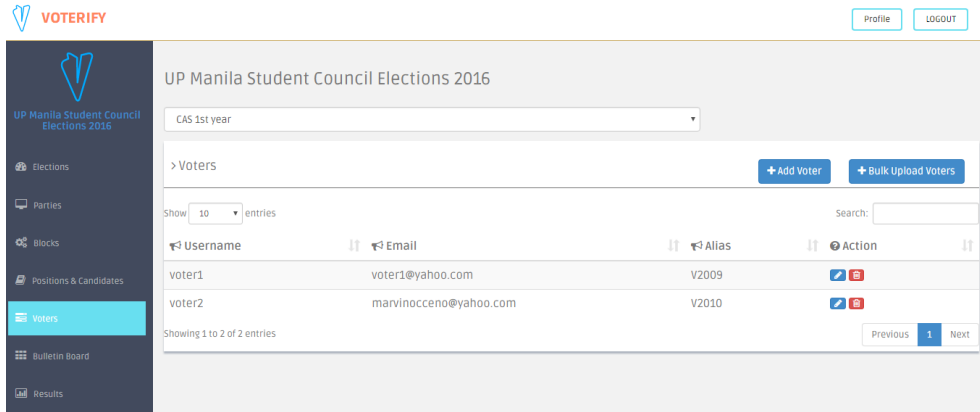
VOTERIFY

Profile
LOGOUT

UP Manila Student Council Elections 2016

Elections
Parties
Blocks
Positions & Candidates
Voters
Bulletin Board
Results

UP Manila Student Council Elections 2016

CAS 1st year

> Voters

+ Add Voter
+ Bulk Upload Voters

Show 10 entries

Search:

| Username | Email | Alias | Action |
|---|---|---|---|
| voter1 | voter1@yahoo.com | V2009 | |
| voter2 | marvinocceno@yahoo.com | V2010 | |

Showing 1 to 2 of 2 entries

Previous 1 Next